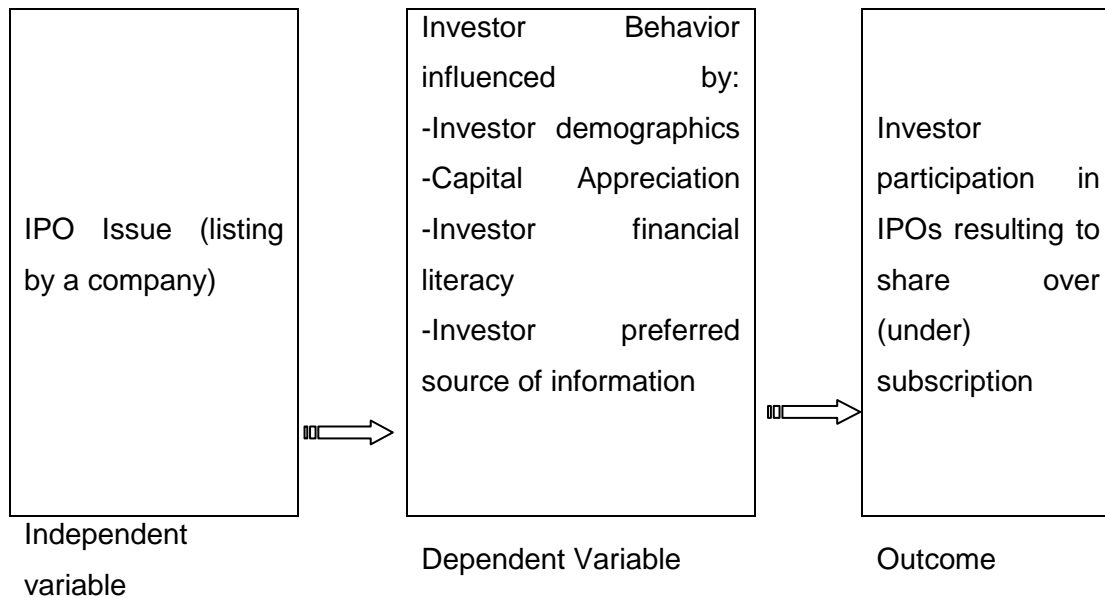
IPO Issue (listing by a company)

Independent variable

Investor Behavior influenced by:
-Investor demographics
-Capital Appreciation
-Investor financial literacy
-Investor preferred source of information

Dependent Variable

Investor participation in IPOs resulting to share over (under) subscription

Outcome